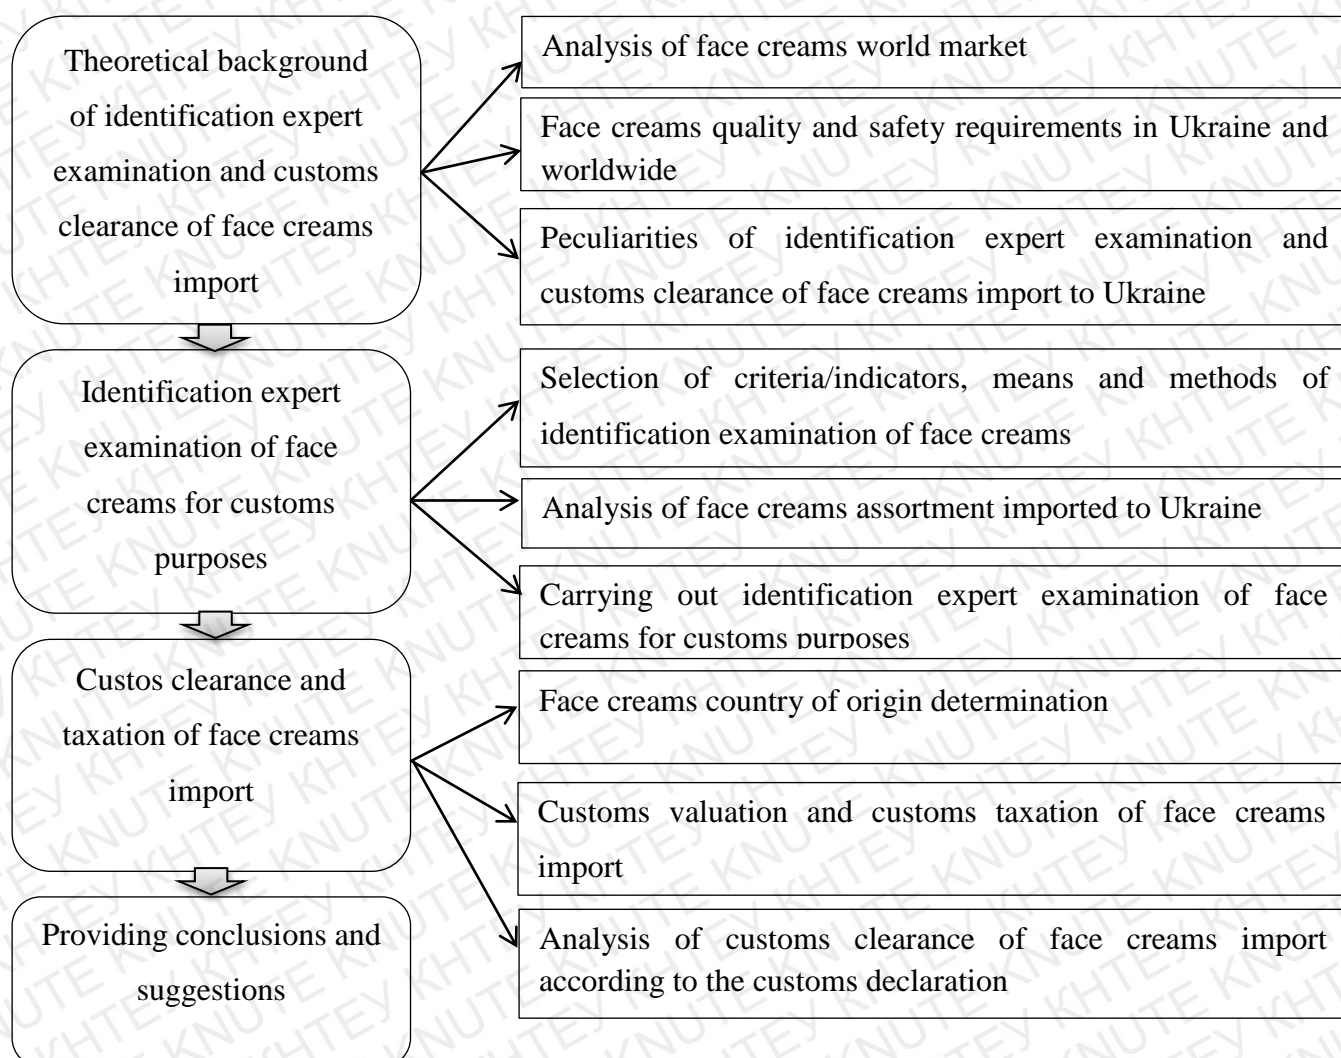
Theoretical background of identification expert examination and customs clearance of face creams import

Analysis of face creams world market

Face creams quality and safety requirements in Ukraine and worldwide

Peculiarities of identification expert examination and customs clearance of face creams import to Ukraine

Identification expert examination of face creams for customs purposes

Selection of criteria/indicators, means and methods of identification examination of face creams

Analysis of face creams assortment imported to Ukraine

Carrying out identification expert examination of face creams for customs purposes

Custos clearance and taxation of face creams import

Face creams country of origin determination

Customs valuation and customs taxation of face creams import

Analysis of customs clearance of face creams import according to the customs declaration

Providing conclusions and suggestions